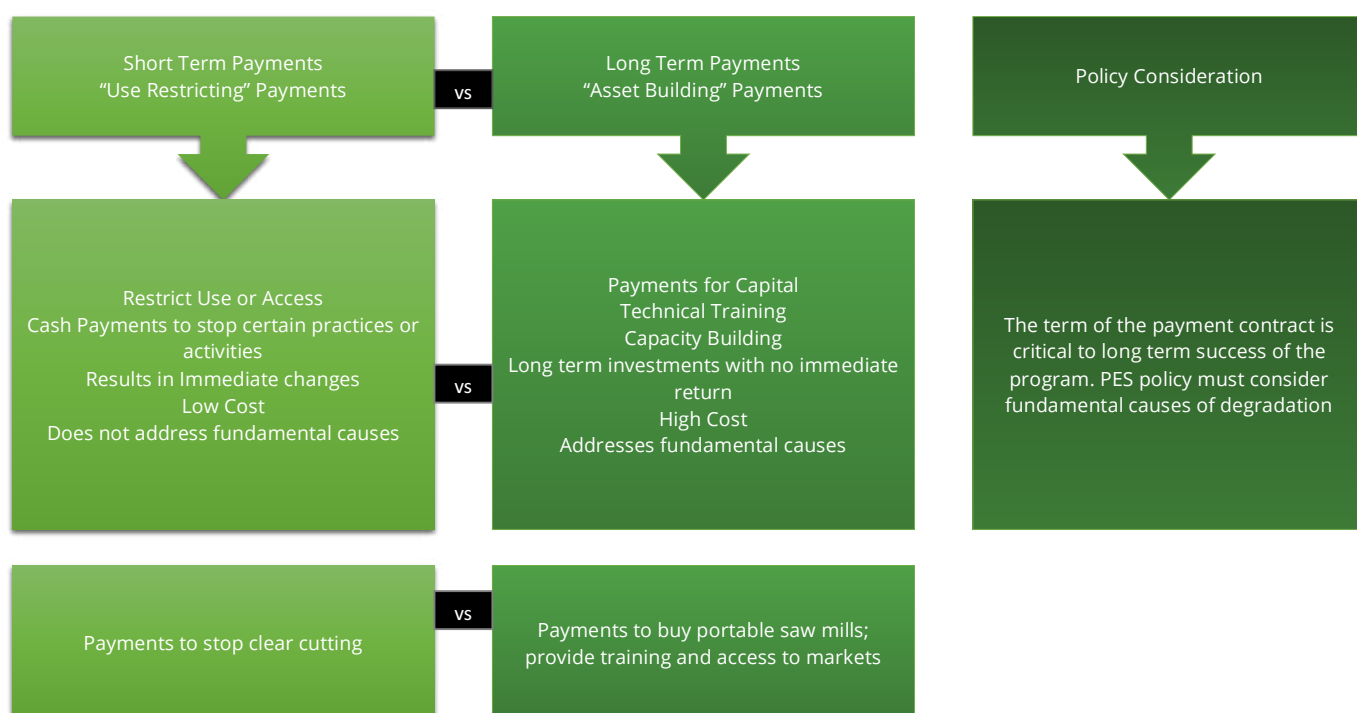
Short Term Payments
“Use Restricting” Payments

vs

Long Term Payments
“Asset Building” Payments

Policy Consideration

Restrict Use or Access
Cash Payments to stop certain practices or activities
Results in Immediate changes
Low Cost
Does not address fundamental causes

vs

Payments for Capital
Technical Training
Capacity Building
Long term investments with no immediate return
High Cost
Addresses fundamental causes

The term of the payment contract is critical to long term success of the program. PES policy must consider fundamental causes of degradation

Payments to stop clear cutting

vs

Payments to buy portable saw mills; provide training and access to markets